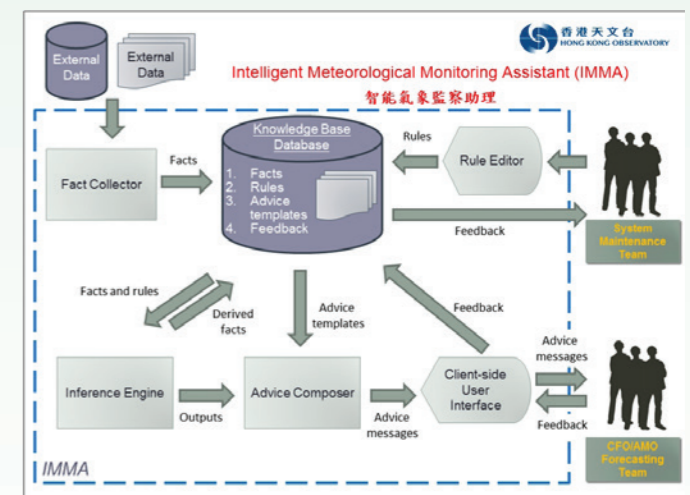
香港天文台
HONG KONG OBSERVATORY

External Data

External Data

Intelligent Meteorological Monitoring Assistant (IMMA)

智能氣象監察助理

Knowledge Base Database

1. Facts
2. Rules
3. Advice templates
4. Feedback

Rules

Rule Editor

Facts

Fact Collector

Feedback

System Maintenance Team

Facts and rules

Derived facts

Advice templates

Feedback

Advice messages

Inference Engine

Outputs

Advice Composer

Advice messages

Client-side User Interface

Feedback

CFO/AMO Forecasting Team

IMMA